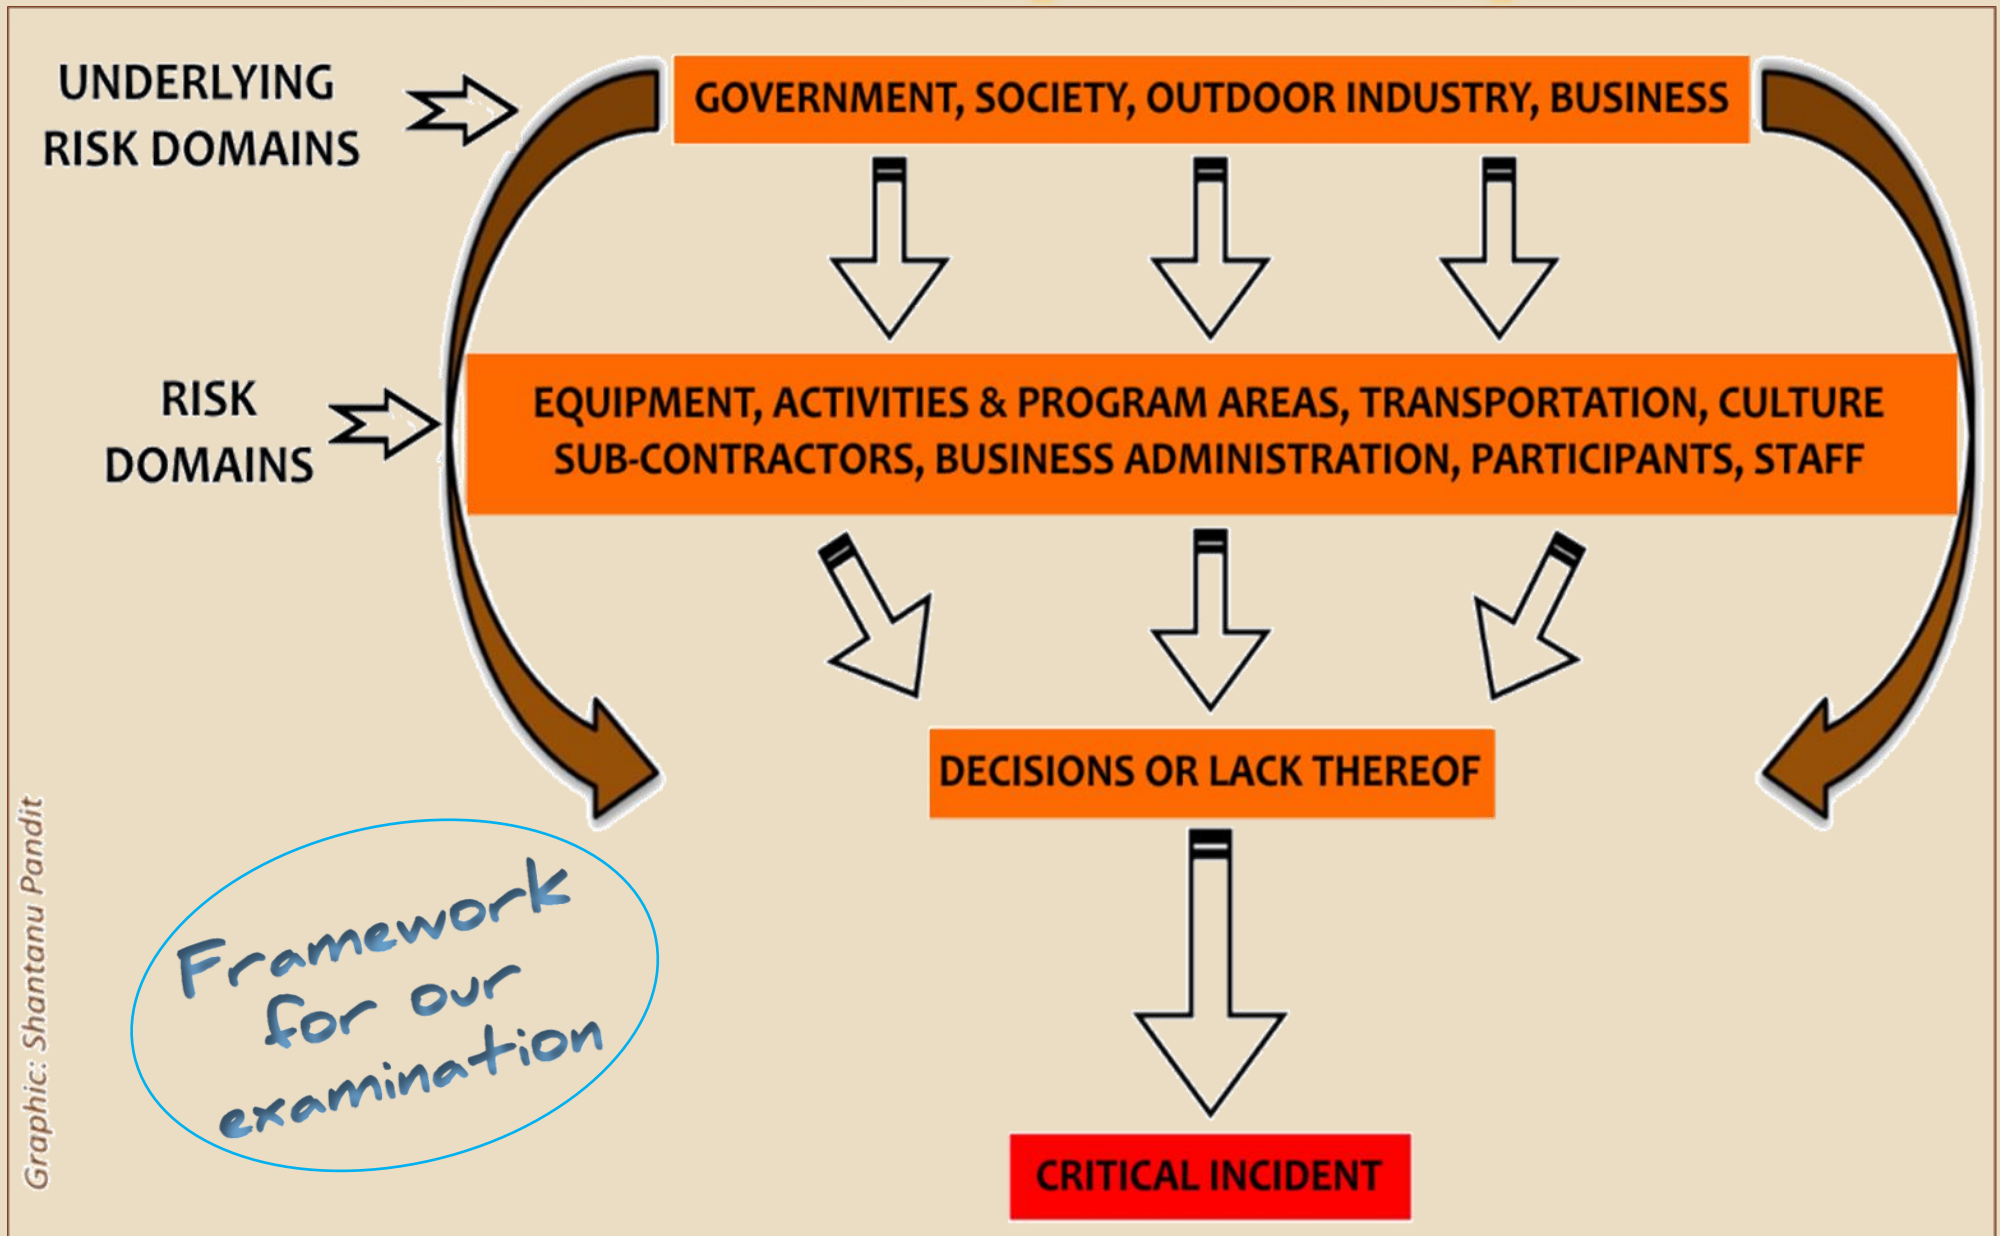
UNDERLYING RISK DOMAINS

GOVERNMENT, SOCIETY, OUTDOOR INDUSTRY, BUSINESS

RISK DOMAINS

EQUIPMENT, ACTIVITIES & PROGRAM AREAS, TRANSPORTATION, CULTURE SUB-CONTRACTORS, BUSINESS ADMINISTRATION, PARTICIPANTS, STAFF

DECISIONS OR LACK THEREOF

CRITICAL INCIDENT

Framework for our examination

Graphic: Shantanu Pandit